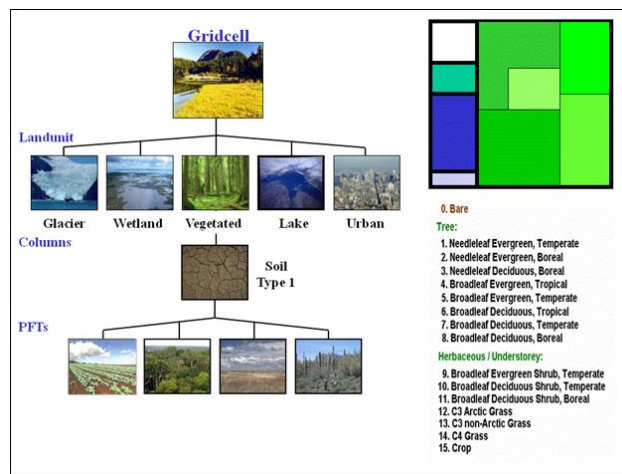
Gridcell

Landunit

Glacier Wetland Vegetated Lake Urban

Columns

Soil Type 1

PFTs

0. Bare

Tree:

1. Needleleaf Evergreen, Temperate
2. Needleleaf Evergreen, Boreal
3. Needleleaf Deciduous, Boreal
4. Broadleaf Evergreen, Tropical
5. Broadleaf Evergreen, Temperate
6. Broadleaf Deciduous, Tropical
7. Broadleaf Deciduous, Temperate
8. Broadleaf Deciduous, Boreal

Herbaceous / Understorey:

9. Broadleaf Evergreen Shrub, Temperate
10. Broadleaf Deciduous Shrub, Temperate
11. Broadleaf Deciduous Shrub, Boreal
12. C3 Arctic Grass
13. C3 non-Arctic Grass
14. C4 Grass
15. Crop